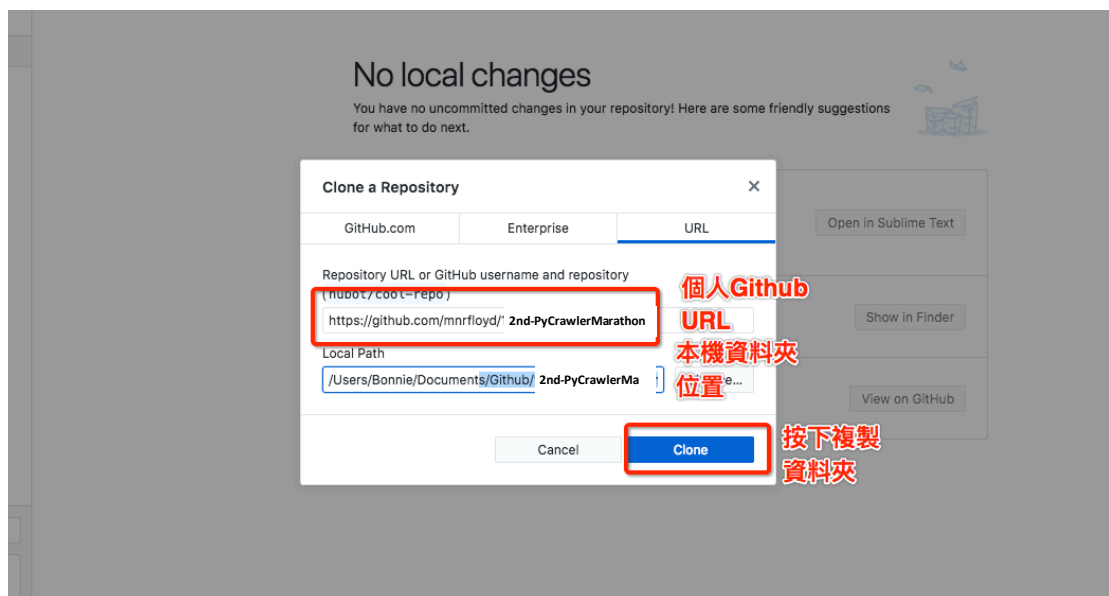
No local changes

You have no uncommitted changes in your repository! Here are some friendly suggestions for what to do next.

Clone a Repository ×

GitHub.com | Enterprise | URL

Repository URL or GitHub username and repository (hubot/cool-repo)

https://github.com/mnrfloyd/ 2nd-PyCrawlerMarathon

個人Github URL

Local Path

/Users/Bonnie/Documents/Github/ 2nd-PyCrawlerMa

e...

本機資料夾位置

Cancel

Clone

按下複製資料夾

Open in Sublime Text

Show in Finder

View on GitHub